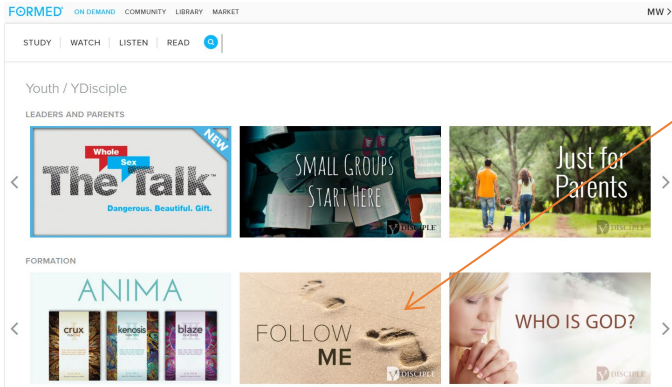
FORMED ON DEMAND COMMUNITY LIBRARY MARKET MW >

STUDY | WATCH | LISTEN | READ

Youth / YDisciple

LEADERS AND PARENTS

NEW

Whole Sex The Talk™

Dangerous. Beautiful. Gift.

SMALL GROUPS START HERE

YDISCIPLE

Just for Parents

YDISCIPLE

FORMATION

ANIMA

crux

kenosis

blaze

FOLLOW ME

YDISCIPLE

WHO IS GOD?

YDISCIPLE